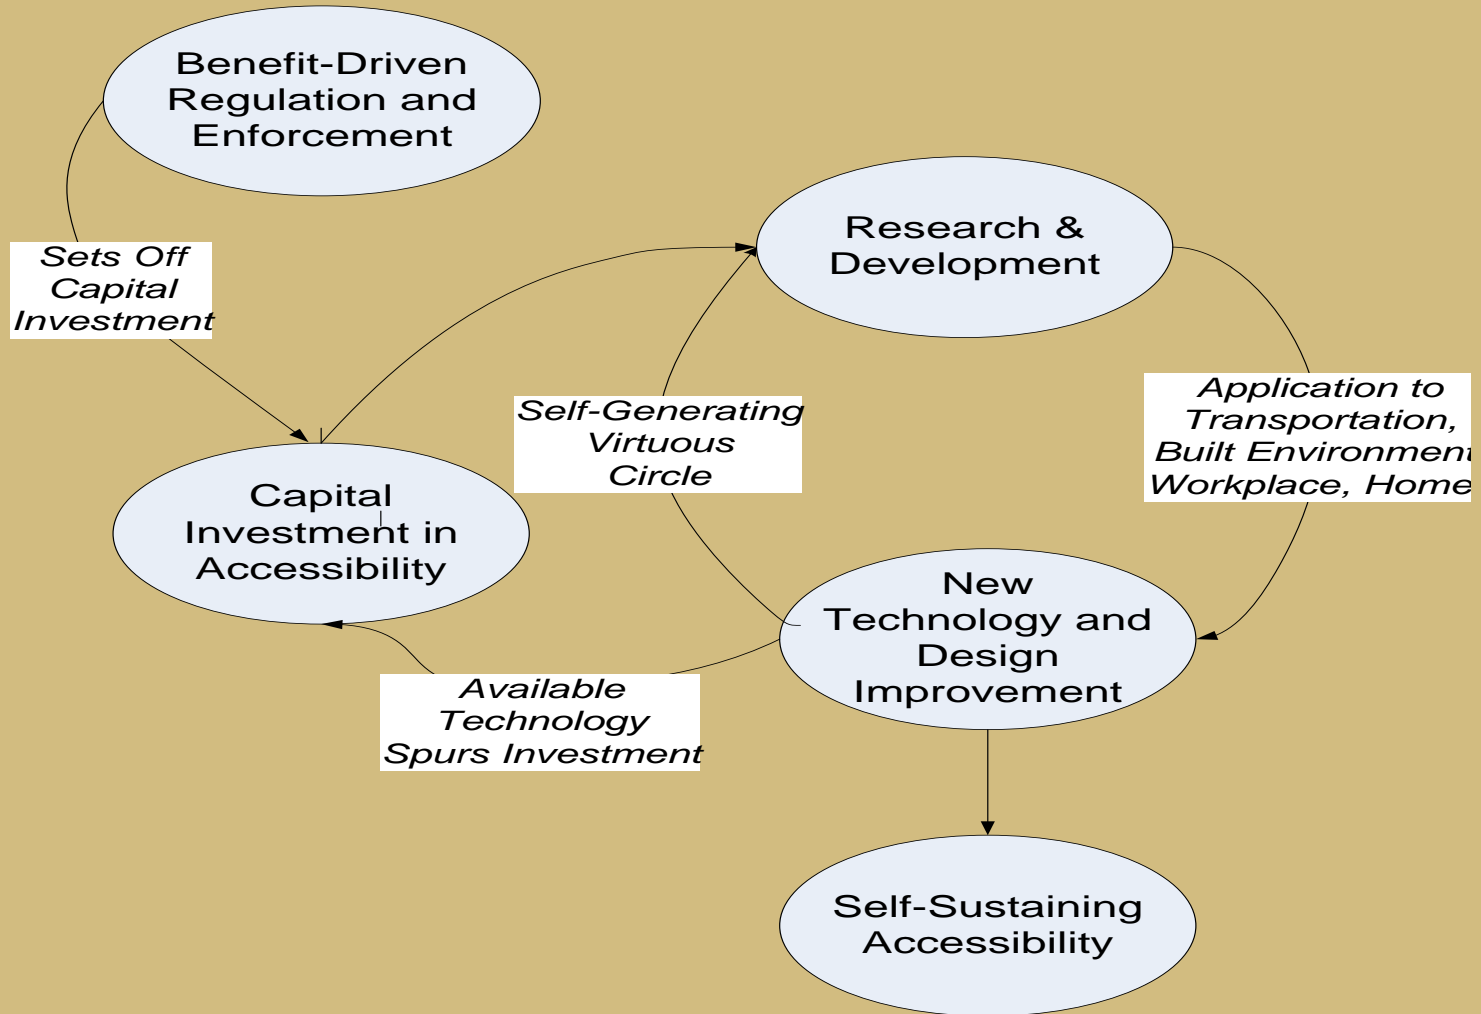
Benefit-Driven Regulation and Enforcement

Sets Off Capital Investment

Research & Development

Self-Generating Virtuous Circle

Application to Transportation, Built Environment, Workplace, Home

Capital Investment in Accessibility

New Technology and Design Improvement

Available Technology Spurs Investment

Self-Sustaining Accessibility